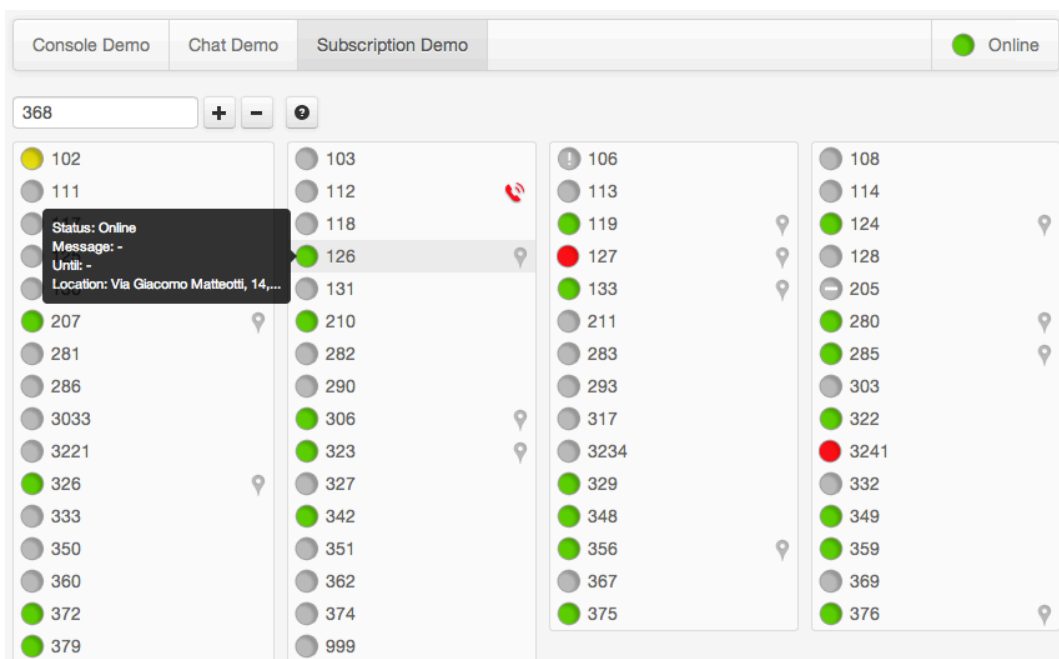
Console Demo | Chat Demo | Subscription Demo | Online

368 + − ?

102
111
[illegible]
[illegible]
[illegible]
207
281
286
3033
3221
326
333
350
360
372
379

Status: Online
Message: -
Until: -
Location: Via Giacomo Matteotti, 14,...

103
112
118
126
131
210
282
290
306
323
327
342
351
362
374
999

106
113
119
127
133
211
283
293
317
3234
329
348
356
367
375

108
114
124
128
205
280
285
303
322
3241
332
349
359
369
376